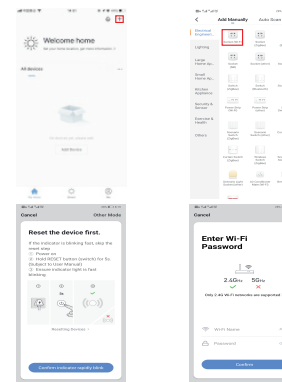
Welcome home

Set your home location, get more information

All devices

No devices, please add

Add Device

Home

Smart

Me

<
Add Manually
Auto Scan

Electrical Engineer

Lighting

Large Home Ap...

Small Home Ap...

Kitchen Appliance

Security & Sensor

Exercise & Health

Others

Cancel
Other Mode

Reset the device first.

If the indicator is blinking fast, skip the reset step
① Power on
② Hold RESET button (switch) for 5s (Subject to User Manual)
③ Ensure indicator light is fast blinking

Resetting Devices

Confirm indicator rapidly blink

Cancel

Enter Wi-Fi Password

2.4GHz
5GHz

Only 2.4G Wi-Fi networks are supported

Wi-Fi Name

Password

Confirm